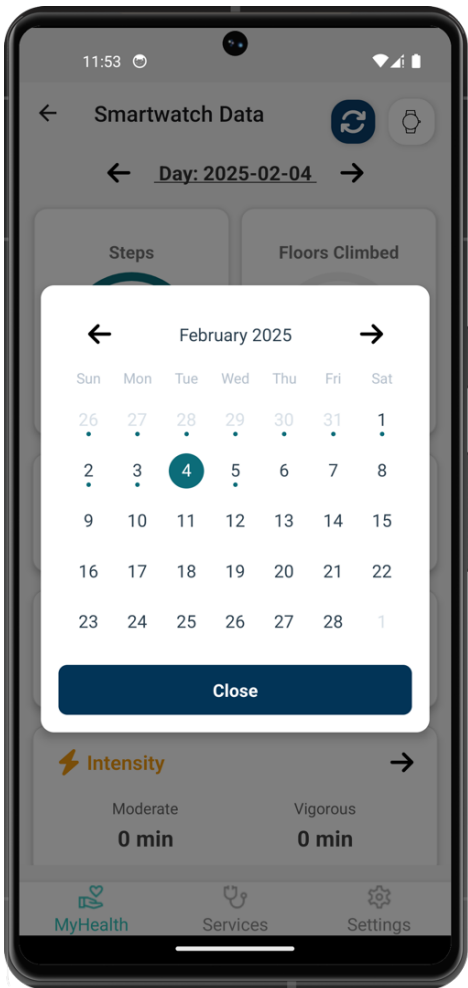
11:53

Smartwatch Data

Day: 2025-02-04

Steps

Floors Climbed

February 2025

| Sun | Mon | Tue | Wed | Thu | Fri | Sat |
|---|---|---|---|---|---|---|
| 26 | 27 | 28 | 29 | 30 | 31 | 1 |
| 2 | 3 | 4 | 5 | 6 | 7 | 8 |
| 9 | 10 | 11 | 12 | 13 | 14 | 15 |
| 16 | 17 | 18 | 19 | 20 | 21 | 22 |
| 23 | 24 | 25 | 26 | 27 | 28 | 1 |

Close

Intensity

Moderate
0 min

Vigorous
0 min

MyHealth
Services
Settings